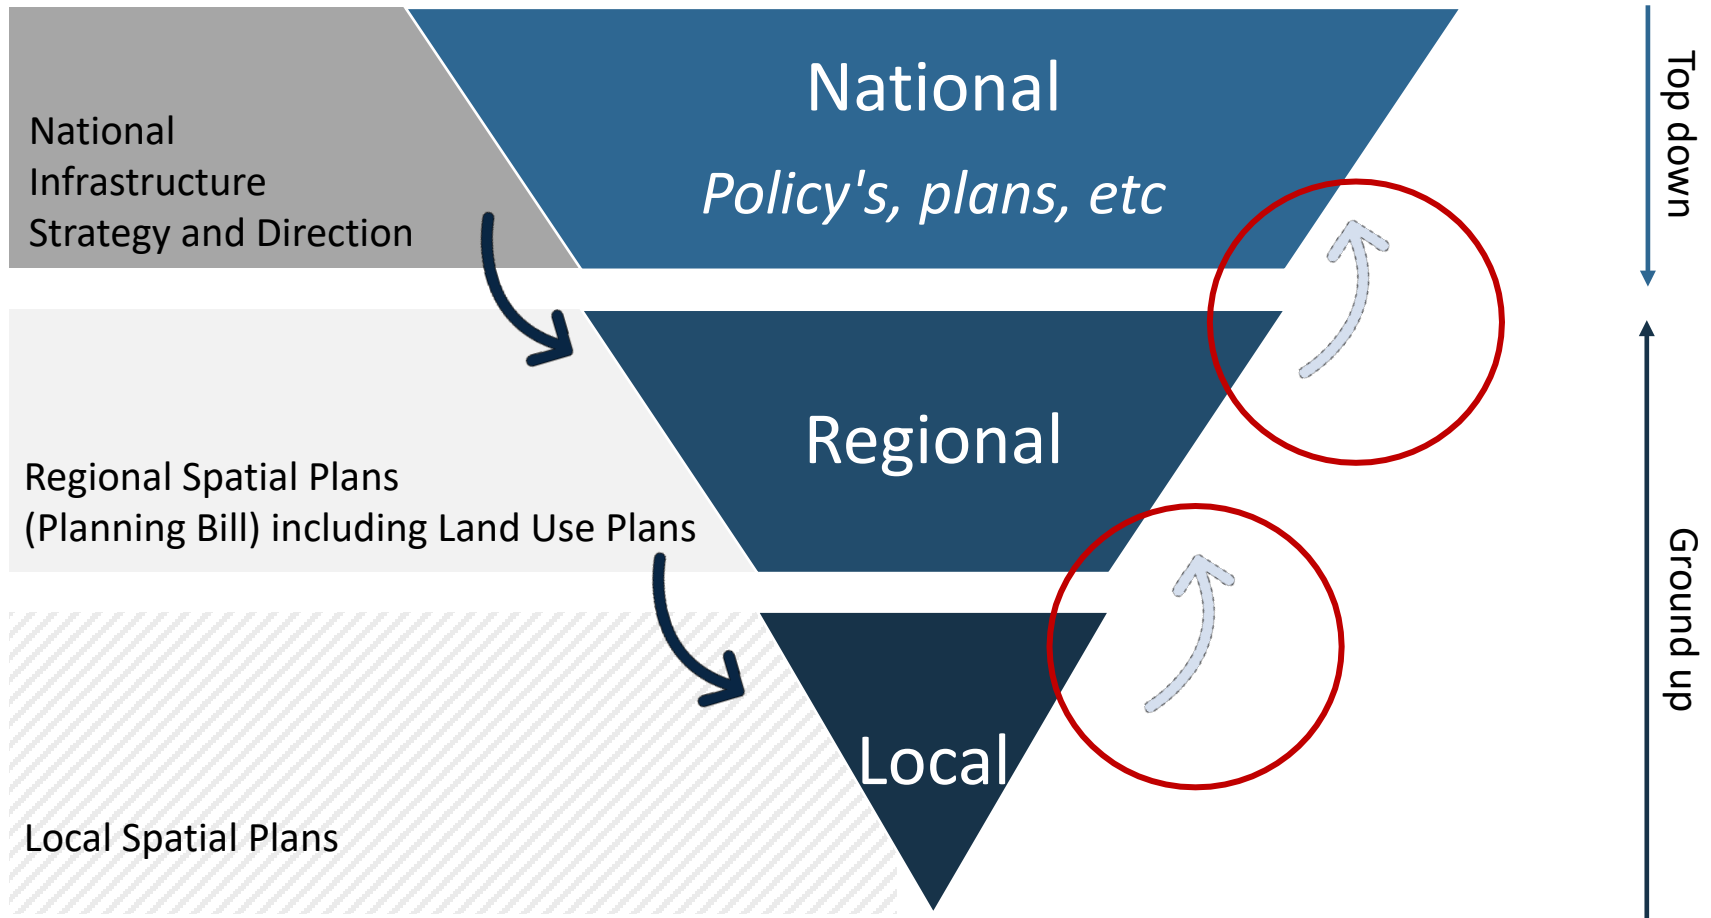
National Infrastructure Strategy and Direction

National

*Policy's, plans, etc*

Top down

Regional Spatial Plans (Planning Bill) including Land Use Plans

Regional

Ground up

Local Spatial Plans

Local